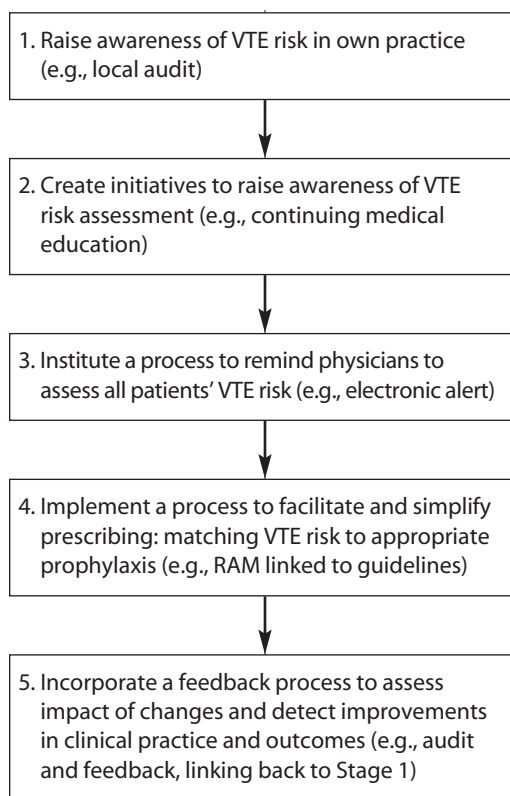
1. Raise awareness of VTE risk in own practice (e.g., local audit)

2. Create initiatives to raise awareness of VTE risk assessment (e.g., continuing medical education)

3. Institute a process to remind physicians to assess all patients' VTE risk (e.g., electronic alert)

4. Implement a process to facilitate and simplify prescribing: matching VTE risk to appropriate prophylaxis (e.g., RAM linked to guidelines)

5. Incorporate a feedback process to assess impact of changes and detect improvements in clinical practice and outcomes (e.g., audit and feedback, linking back to Stage 1)